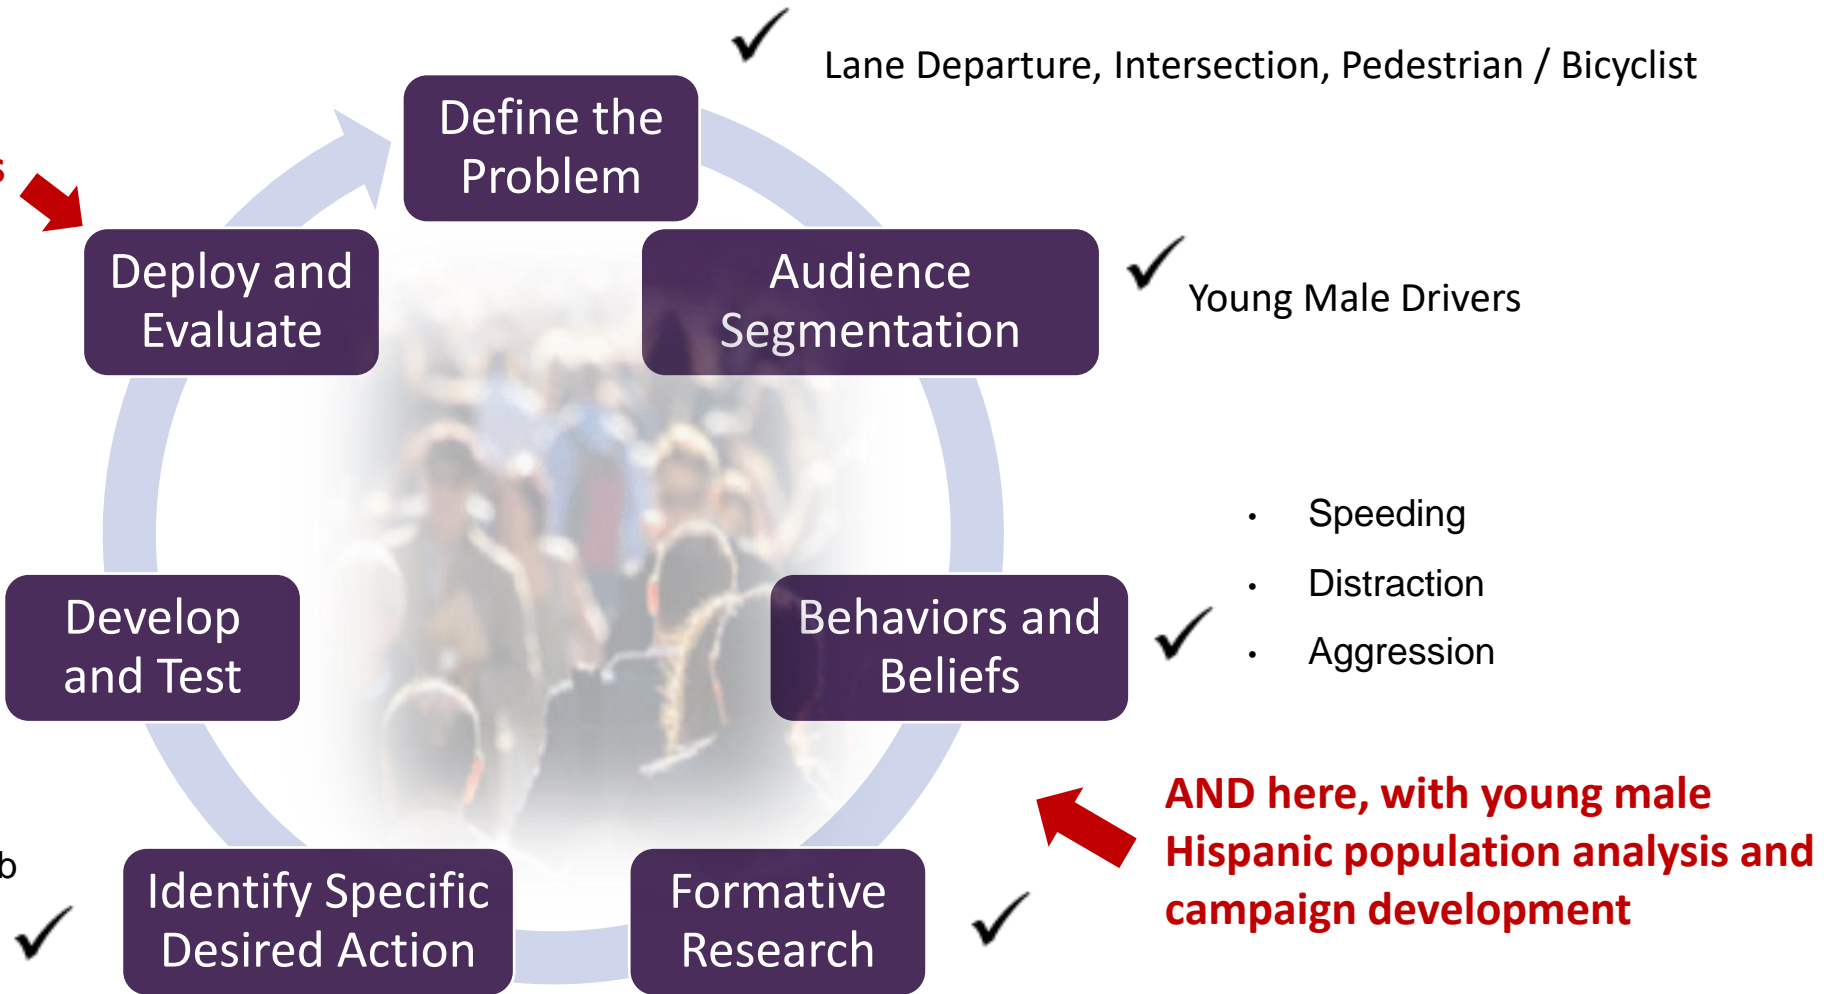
✓ Lane Departure, Intersection, Pedestrian / Bicyclist

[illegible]s

Define the Problem

Deploy and Evaluate

Audience Segmentation

✓ Young Male Drivers

• Speeding
• Distraction
• Aggression

Develop and Test

Behaviors and Beliefs ✓

AND here, with young male Hispanic population analysis and campaign development

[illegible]b

✓

Identify Specific Desired Action

Formative Research ✓